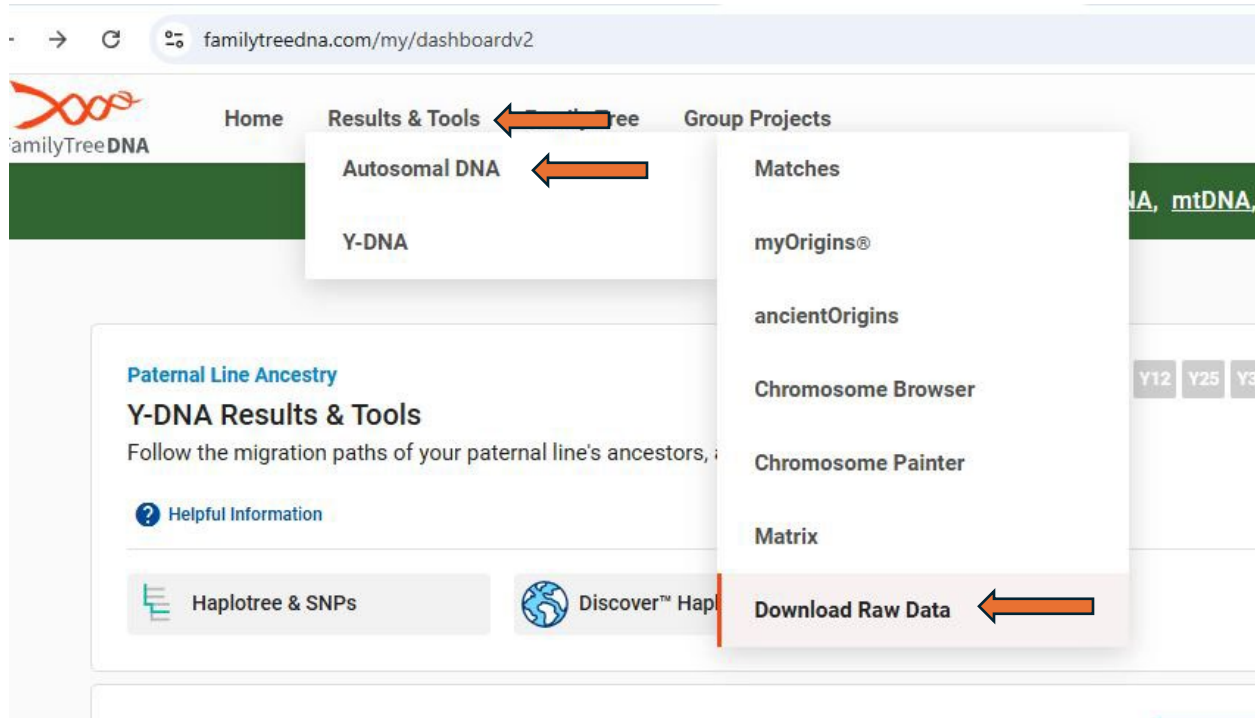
familytreedna.com/my/dashboardv2

amilyTreeDNA

Home Results & Tools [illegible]ly Tree Group Projects

Autosomal DNA

Y-DNA

Matches

myOrigins®

ancientOrigins

Chromosome Browser

Chromosome Painter

Matrix

Download Raw Data

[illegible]NA, mtDNA,

Paternal Line Ancestry

Y-DNA Results & Tools

Follow the migration paths of your paternal line's ancestors, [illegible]

Helpful Information

Y12 Y25 Y3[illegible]

Haplotree & SNPs

Discover™ Hapl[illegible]